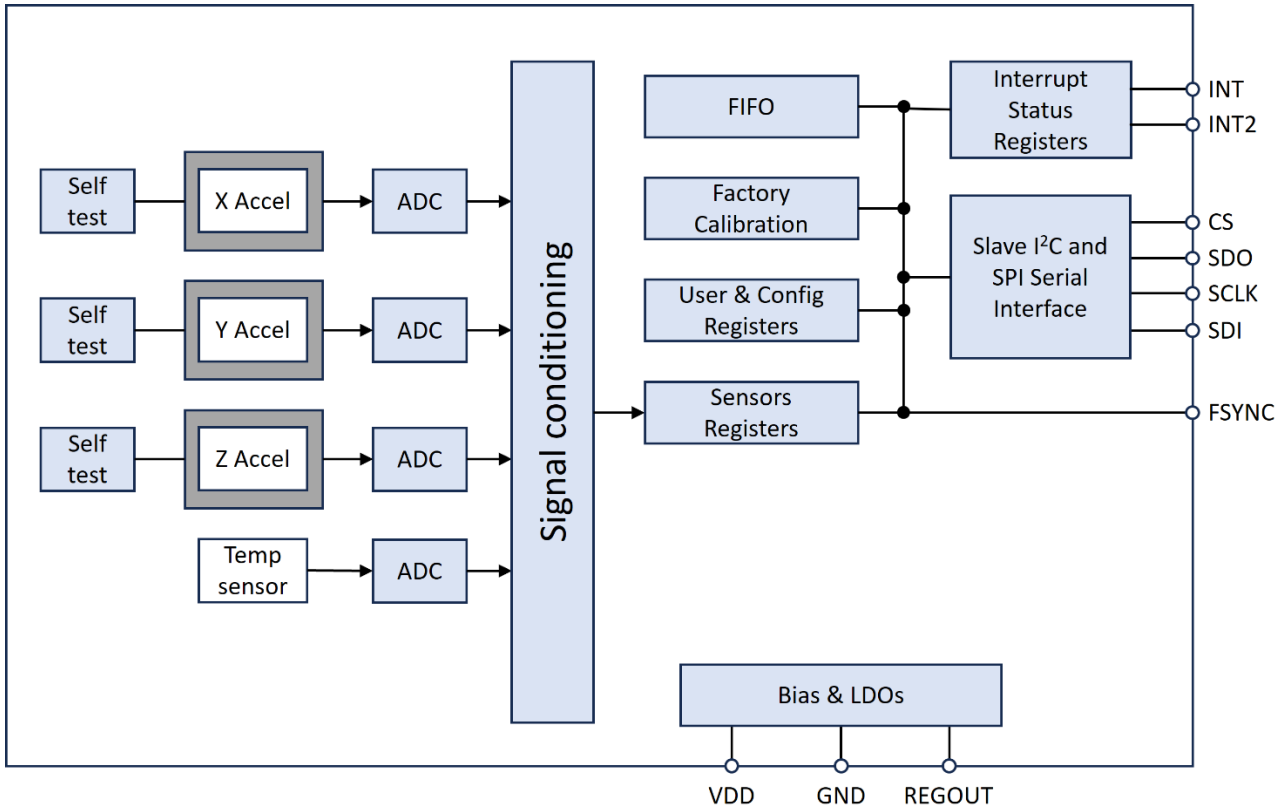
Self test
X Accel
ADC
Self test
Y Accel
ADC
Self test
Z Accel
ADC
Temp sensor
ADC
Signal conditioning
FIFO
Factory Calibration
User & Config Registers
Sensors Registers
Interrupt Status Registers
Slave $I^2C$ and SPI Serial Interface
INT
INT2
CS
SDO
SCLK
SDI
FSYNC
Bias & LDOs
VDD
GND
REGOUT